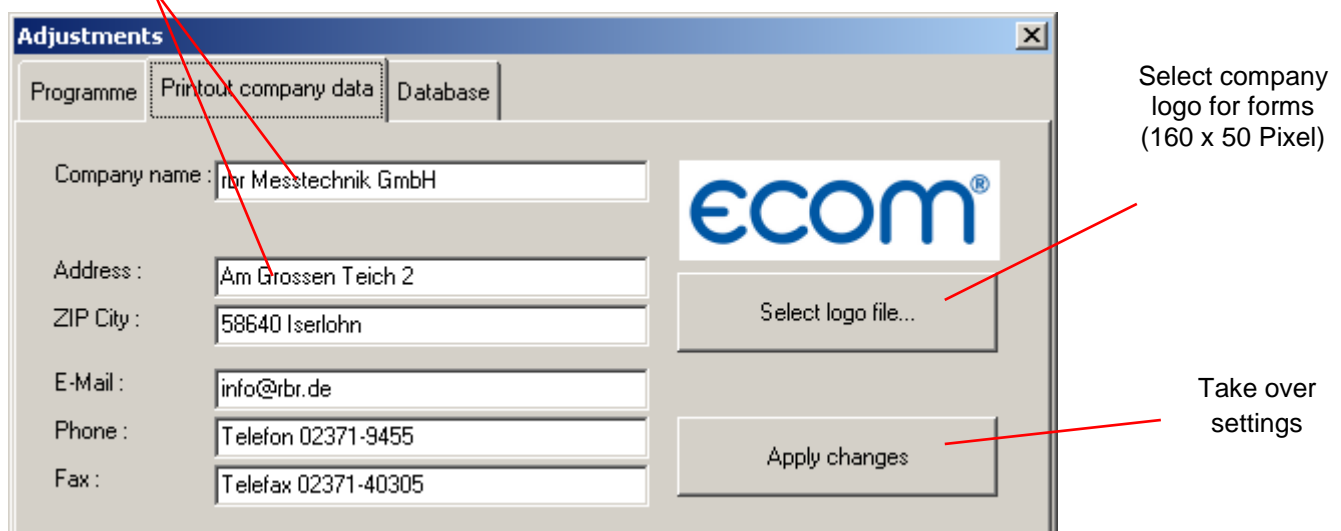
Adjustments
X
Programme
Printout company data
Database

Company name : rbr Messtechnik GmbH

Address : Am Grossen Teich 2
ZIP City : 58640 Iserlohn

E-Mail : info@rbr.de
Phone : Telefon 02371-9455
Fax : Telefax 02371-40305

ecom®

Select logo file...

Apply changes

Select company logo for forms (160 x 50 Pixel)

Take over settings